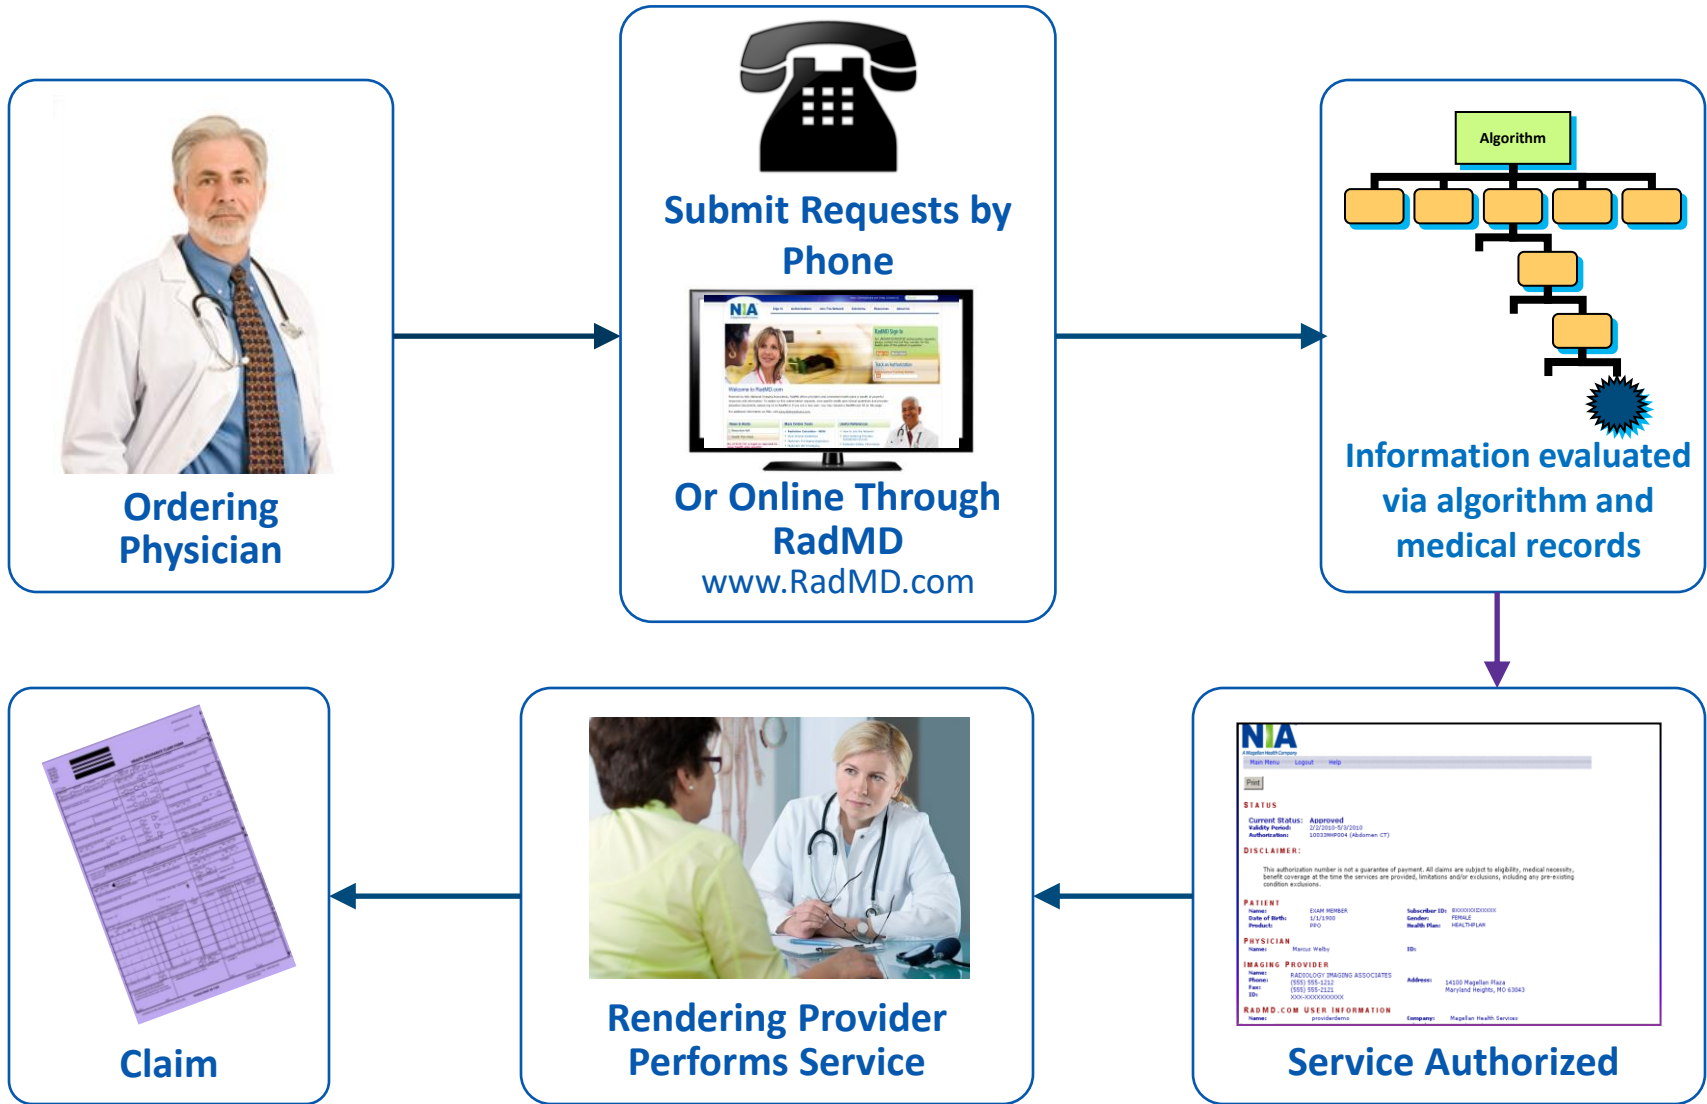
Ordering Physician

Submit Requests by Phone

Or Online Through RadMD
www.RadMD.com

Algorithm

Information evaluated via algorithm and medical records

NIA
Main Menu Logout Help
Print
STATUS
Current Status: Approved
DISCLAIMER:
PATIENT
PHYSICIAN
IMAGING PROVIDER
RADMD.COM USER INFORMATION

Service Authorized

Rendering Provider Performs Service

Claim